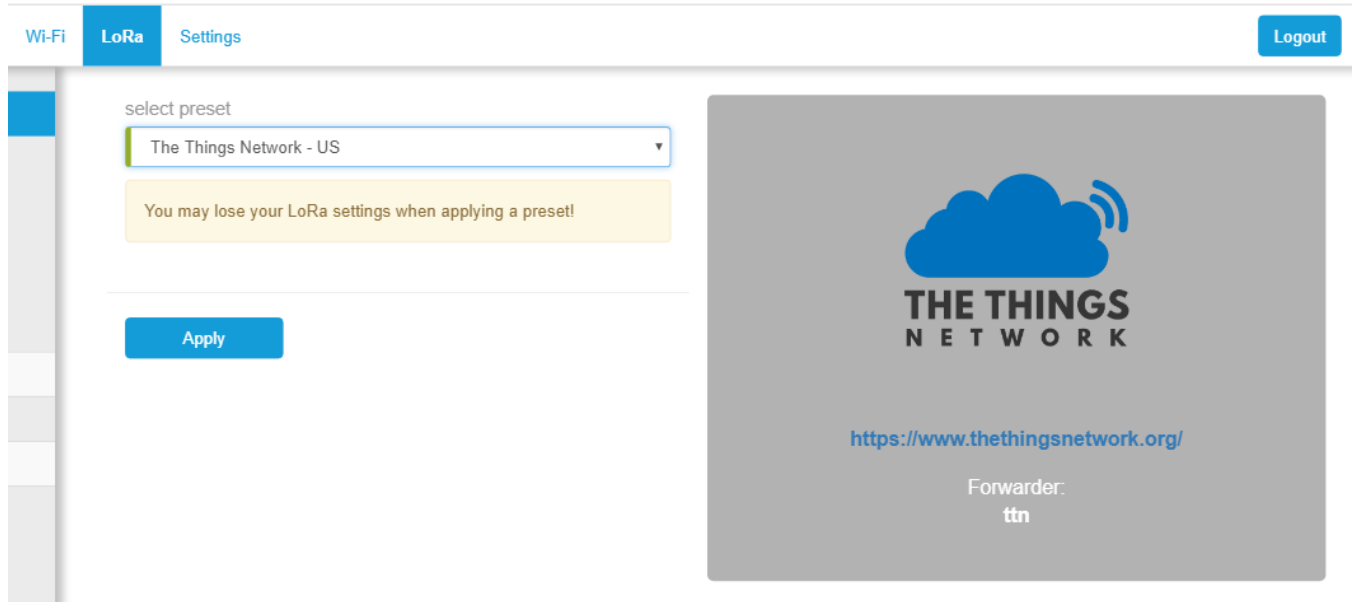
Wi-Fi LoRa Settings Logout

select preset

The Things Network - US

You may lose your LoRa settings when applying a preset!

Apply

THE THINGS
NETWORK

https://www.thethingsnetwork.org/

Forwarder:
ttn